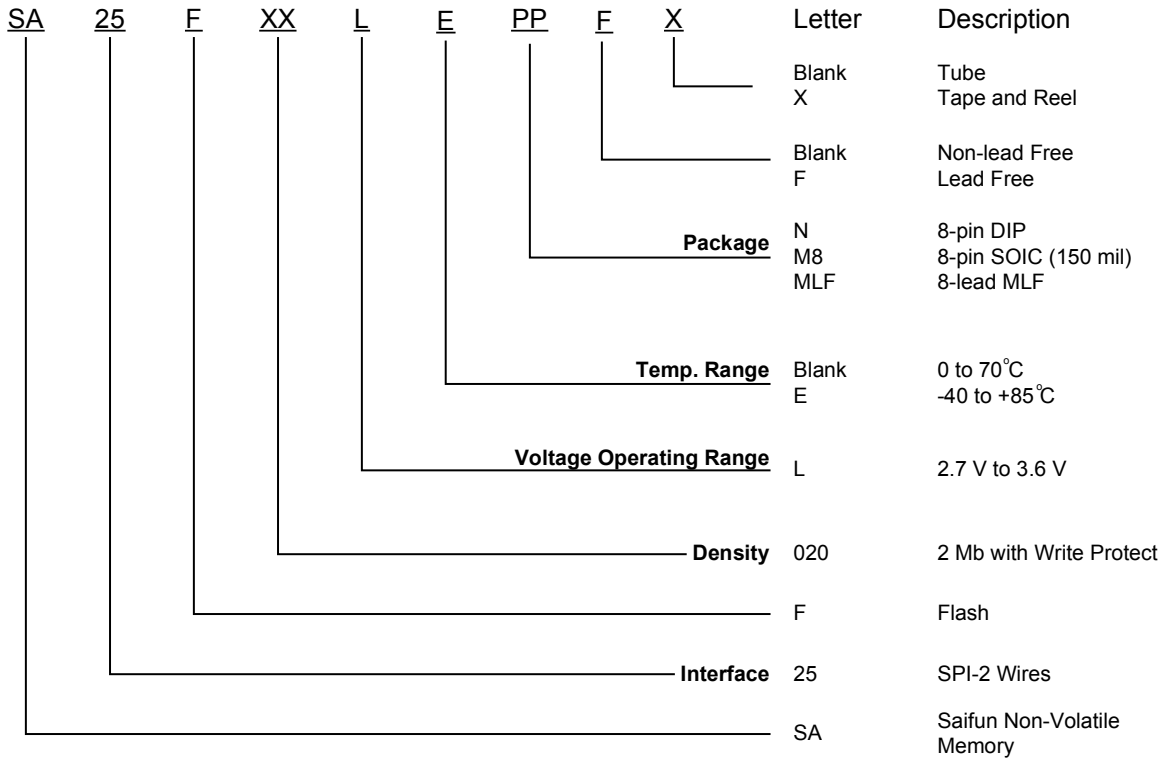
SA 25 F XX L E PP F X

Letter Description

Blank Tube
X Tape and Reel

Blank Non-lead Free
F Lead Free

Package
N 8-pin DIP
M8 8-pin SOIC (150 mil)
MLF 8-lead MLF

Temp. Range
Blank 0 to 70°C
E -40 to +85°C

Voltage Operating Range
L 2.7 V to 3.6 V

Density
020 2 Mb with Write Protect

F Flash

Interface
25 SPI-2 Wires

SA Saifun Non-Volatile Memory